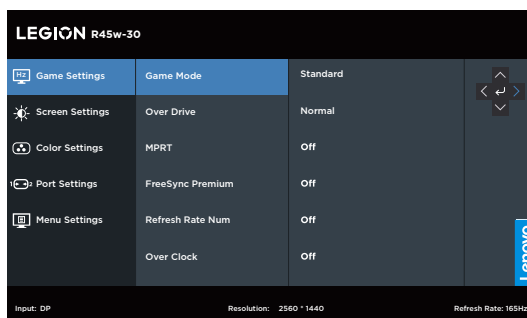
LEGION R45w-30

Hz Game Settings
Screen Settings
Color Settings
Port Settings
Menu Settings

Game Mode
Over Drive
MPRT
FreeSync Premium
Refresh Rate Num
Over Clock

Standard
Normal
Off
Off
Off
Off

Lenovo

Input: DP
Resolution: 2560 * 1440
Refresh Rate: 165Hz